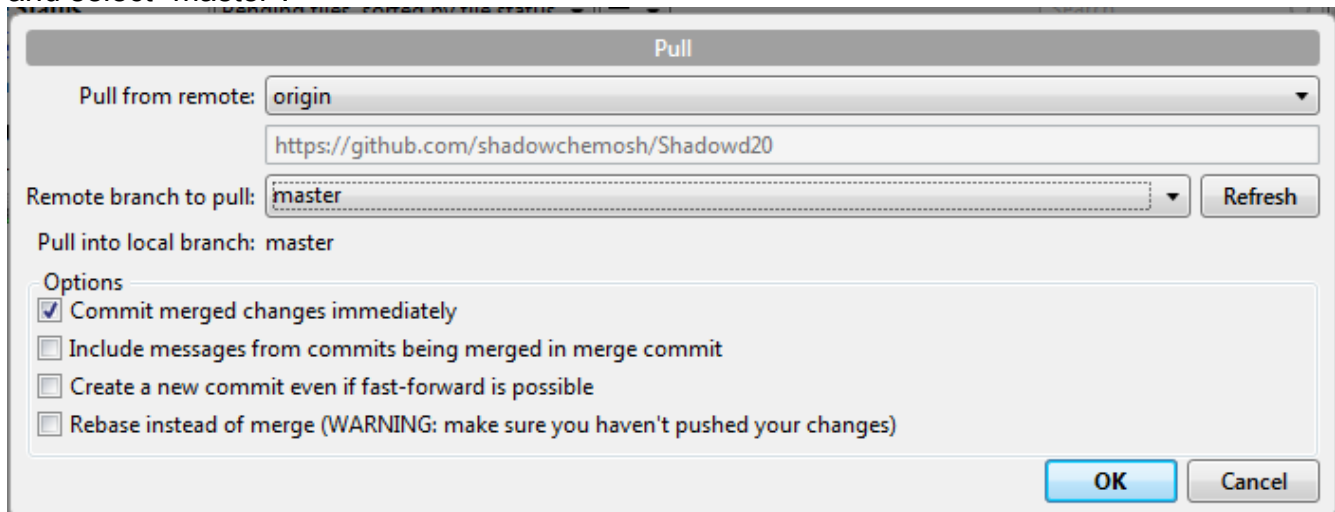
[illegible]

Pull

Pull from remote: origin

https://github.com/shadowchemosh/Shadowd20

Remote branch to pull: master

Refresh

Pull into local branch: master

Options

Commit merged changes immediately

Include messages from commits being merged in merge commit

Create a new commit even if fast-forward is possible

Rebase instead of merge (WARNING: make sure you haven't pushed your changes)

OK

Cancel